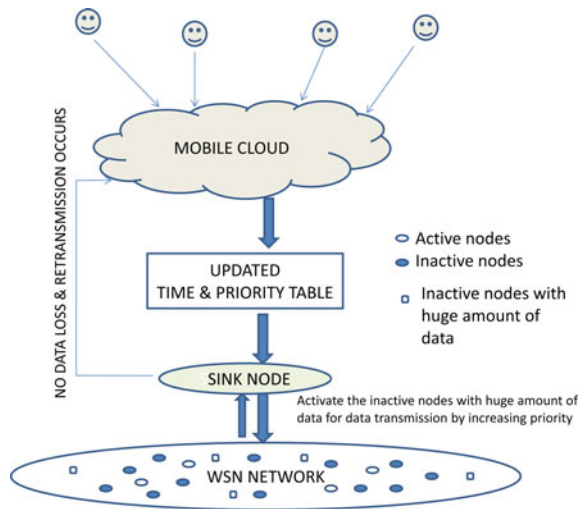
NO DATA LOSS & RETRANSMISSION OCCURS

MOBILE CLOUD

UPDATED
TIME & PRIORITY TABLE

Active nodes
Inactive nodes
Inactive nodes with huge amount of data

SINK NODE

Activate the inactive nodes with huge amount of data for data transmission by increasing priority

WSN NETWORK